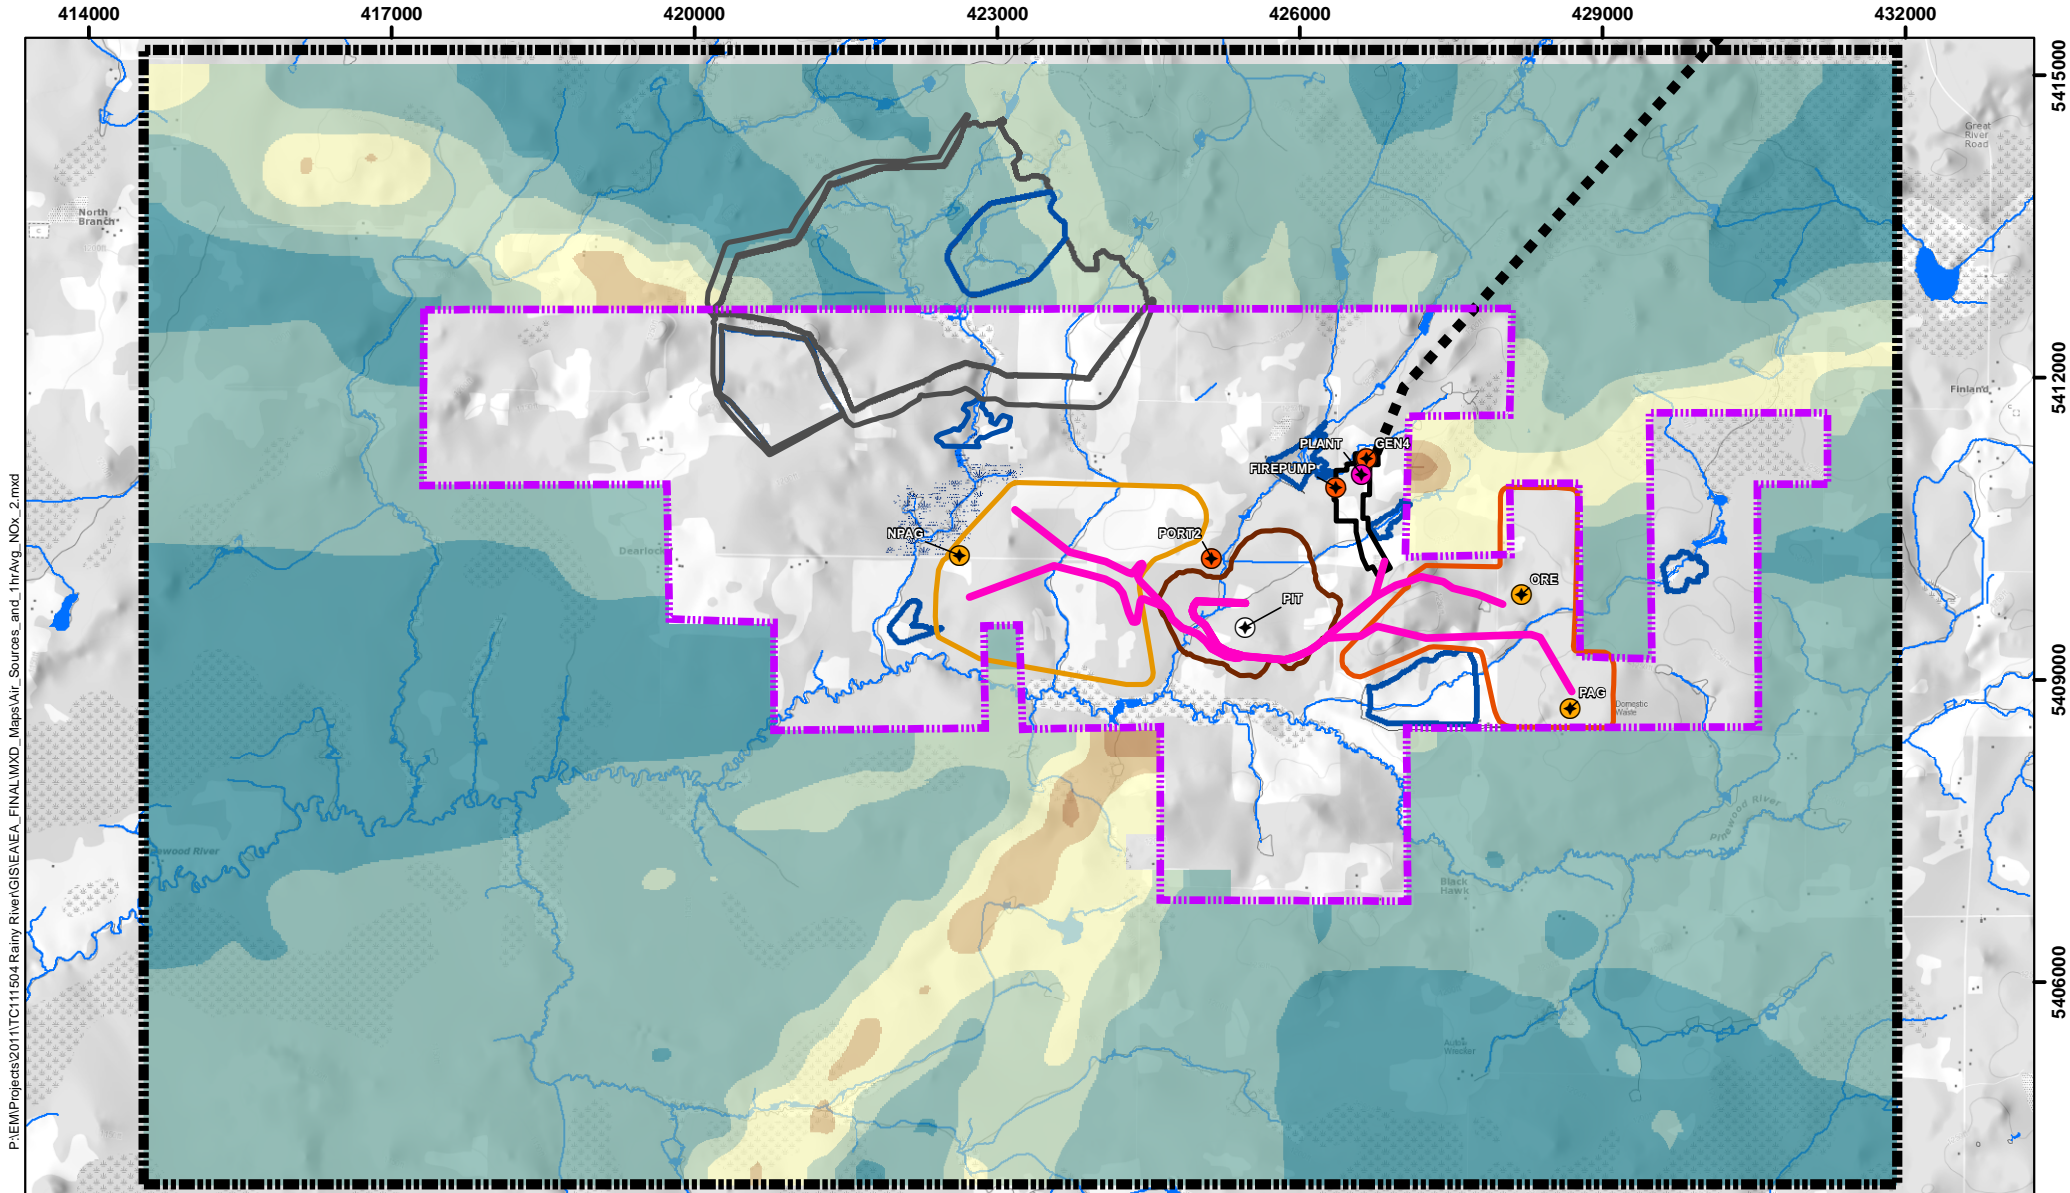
414000
417000
420000
423000
426000
429000
432000

5415000
5412000
5409000
5406000

P:\EM\Projects\2011\TC111504 Rainy River\GIS\EA\EA_FINAL\MXD_Maps\Air_Sources_and_1hrAvg_NOx_2.mxd

North Branch

Great River Road

Finland

PLANT
GEN4
FIREPUMP
NPAG
PORT2
ORE
PIT
PAG

Dearlock

Domestic Waste

Pinewood River

Black Hawk

Pinewood River

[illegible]